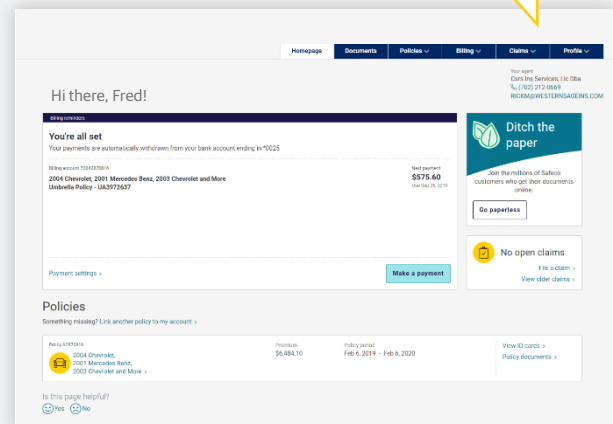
Homepage Documents Policies Billing Claims Profile

Your agent
Csrs Ins Services, Llc Dba
(702) 212-0669
RICKM@WESTERNSAGEINS.COM

Hi there, Fred!

Billing reminders

You're all set

Your payments are automatically withdrawn from your bank account ending in *0025

Billing account 7224257001A

2004 Chevrolet, 2001 Mercedes Benz, 2003 Chevrolet and More
Umbrella Policy - UA3972637

Next payment
$575.60
Due Sep 26, 2019

Payment settings >

Make a payment

Ditch the paper

Join the millions of Safeco customers who get their documents online.

Go paperless

No open claims

File a claim >
View older claims >

Policies

Something missing? Link another policy to my account >

Policy A7475916

2004 Chevrolet,
2001 Mercedes Benz,
2003 Chevrolet and More >

Premium
$6,484.10

Policy period
Feb 6, 2019 – Feb 6, 2020

View ID cards >
Policy documents >

Is this page helpful?
Yes No